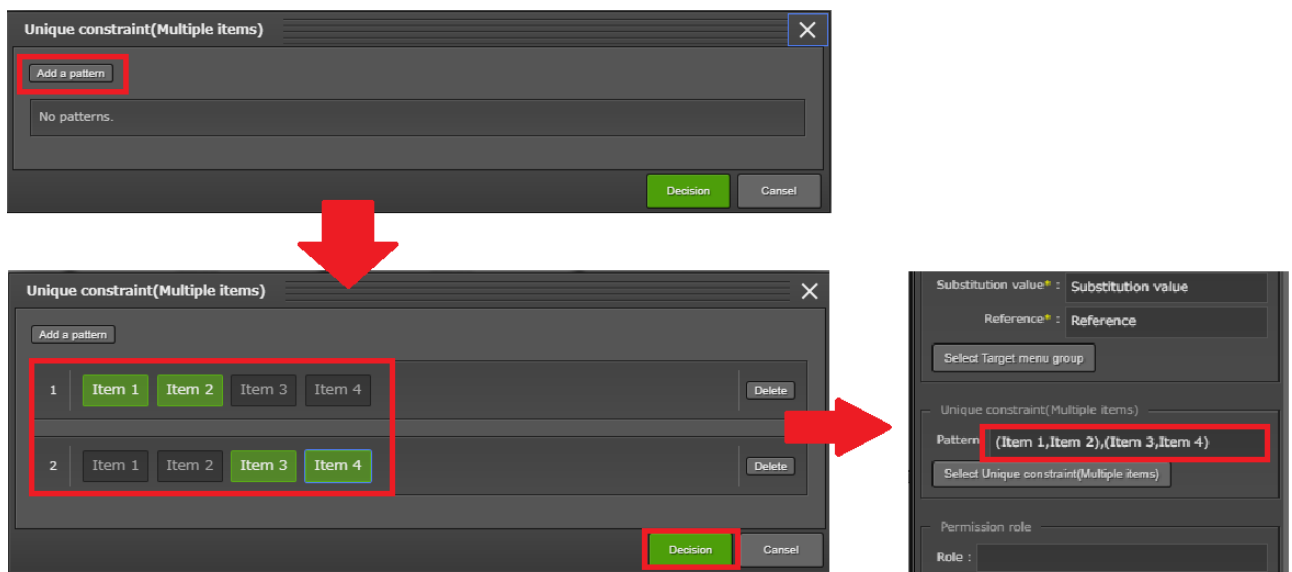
Unique constraint(Multiple items)

Add a pattern

No patterns.

Decision Cansel

Unique constraint(Multiple items)

Add a pattern

1 Item 1 Item 2 Item 3 Item 4 Delete

2 Item 1 Item 2 Item 3 Item 4 Delete

Decision Cansel

Substitution value* : Substitution value

Reference* : Reference

Select Target menu group

Unique constraint(Multiple items)

Pattern (Item 1,Item 2),(Item 3,Item 4)

Select Unique constraint(Multiple items)

Permission role

Role :